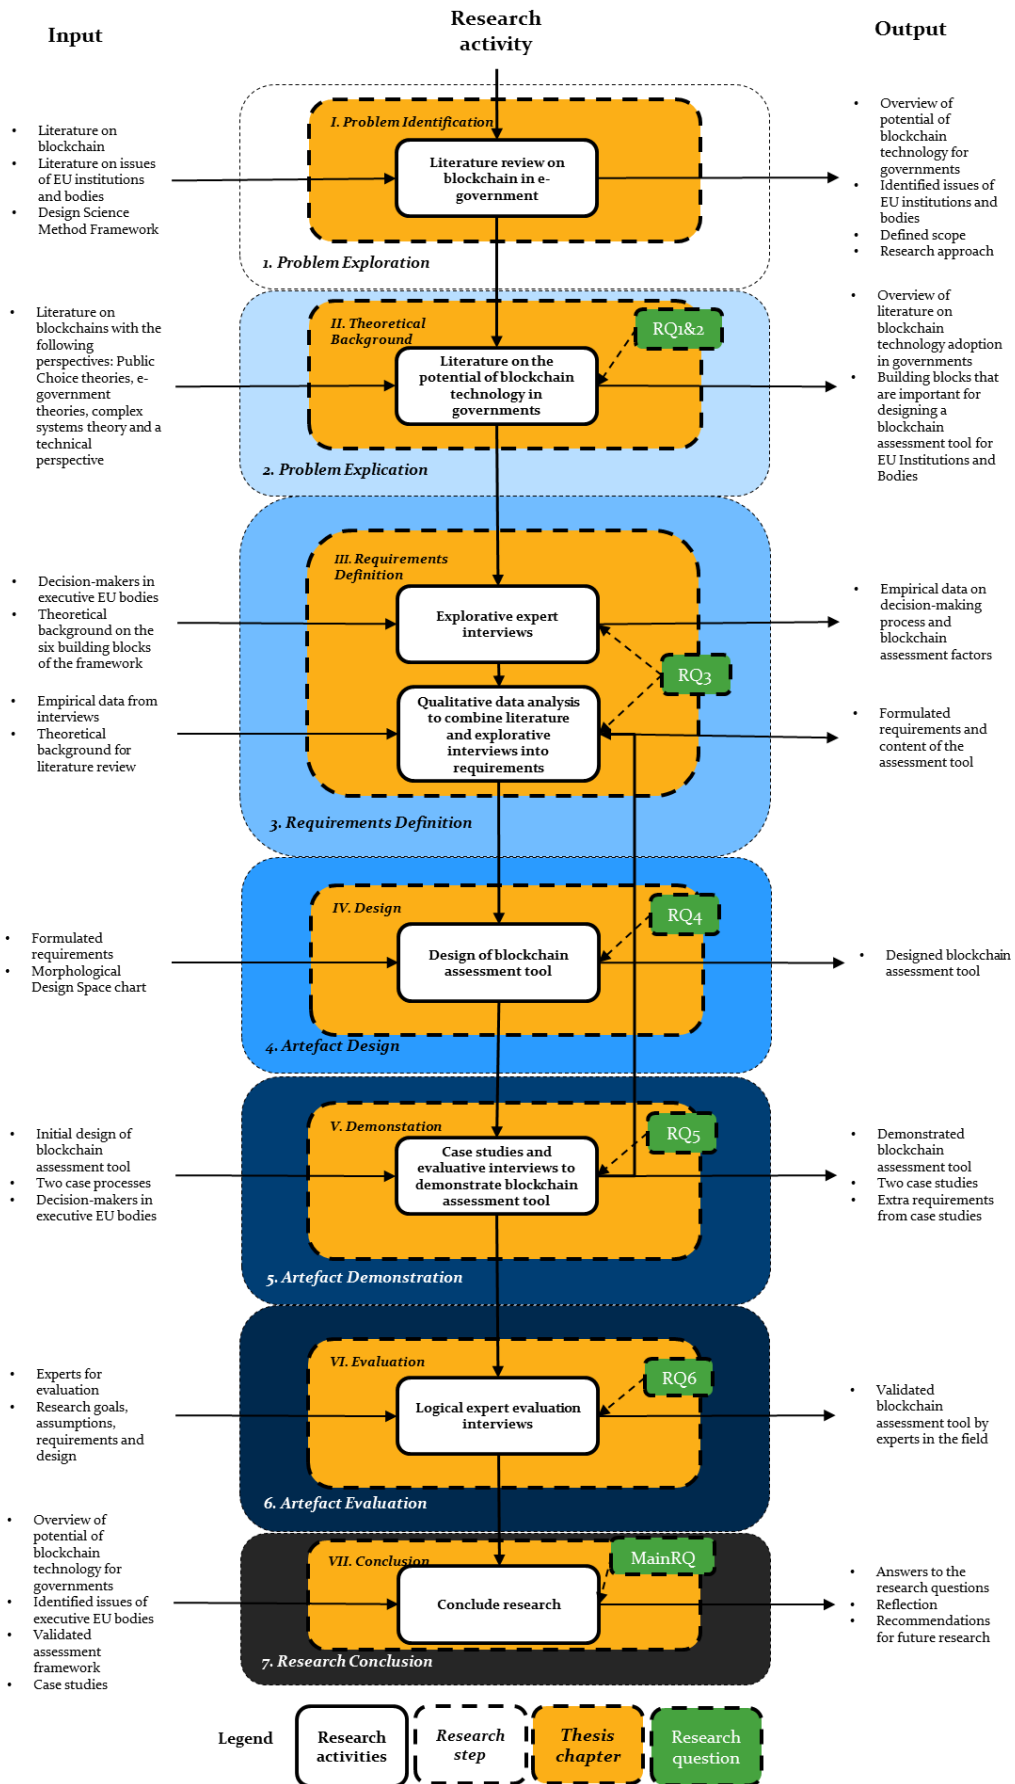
Input

Research activity

Output

I. Problem Identification

Literature review on blockchain in e-government

1. Problem Exploration

- Literature on blockchain
- Literature on issues of EU institutions and bodies
- Design Science Method Framework

- Overview of potential of blockchain technology for governments
- Identified issues of EU institutions and bodies
- Defined scope
- Research approach

II. Theoretical Background

RQ1&2

Literature on the potential of blockchain technology in governments

2. Problem Explication

- Literature on blockchains with the following perspectives: Public Choice theories, e-government theories, complex systems theory and a technical perspective

- Overview of literature on blockchain technology adoption in governments
- Building blocks that are important for designing a blockchain assessment tool for EU Institutions and Bodies

III. Requirements Definition

Explorative expert interviews

RQ3

Qualitative data analysis to combine literature and explorative interviews into requirements

3. Requirements Definition

- Decision-makers in executive EU bodies
- Theoretical background on the six building blocks of the framework

- Empirical data from interviews
- Theoretical background for literature review

- Empirical data on decision-making process and blockchain assessment factors

- Formulated requirements and content of the assessment tool

IV. Design

RQ4

Design of blockchain assessment tool

4. Artefact Design

- Formulated requirements
- Morphological Design Space chart

- Designed blockchain assessment tool

V. Demonstation

RQ5

Case studies and evaluative interviews to demonstrate blockchain assessment tool

5. Artefact Demonstration

- Initial design of blockchain assessment tool
- Two case processes
- Decision-makers in executive EU bodies

- Demonstrated blockchain assessment tool
- Two case studies
- Extra requirements from case studies

VI. Evaluation

RQ6

Logical expert evaluation interviews

6. Artefact Evaluation

- Experts for evaluation
- Research goals, assumptions, requirements and design

- Validated blockchain assessment tool by experts in the field

VII. Conclusion

MainRQ

Conclude research

7. Research Conclusion

- Overview of potential of blockchain technology for governments
- Identified issues of executive EU bodies
- Validated assessment framework
- Case studies

- Answers to the research questions
- Reflection
- Recommendations for future research

Legend | Research activities | Research step | Thesis chapter | Research question